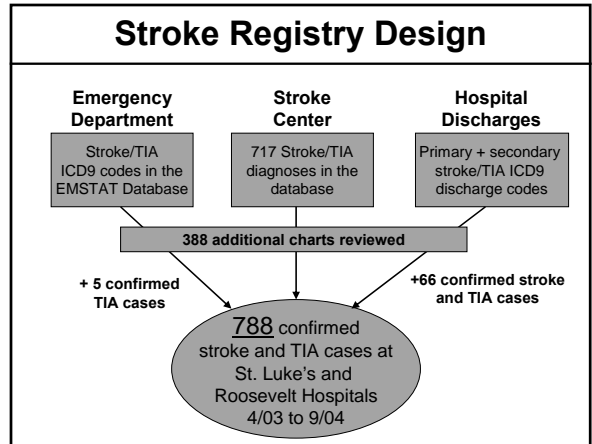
Stroke Registry Design

Emergency Department

Stroke Center

Hospital Discharges

Stroke/TIA ICD9 codes in the EMSTAT Database

717 Stroke/TIA diagnoses in the database

Primary + secondary stroke/TIA ICD9 discharge codes

388 additional charts reviewed

+ 5 confirmed TIA cases

+66 confirmed stroke and TIA cases

788 confirmed stroke and TIA cases at St. Luke's and Roosevelt Hospitals 4/03 to 9/04